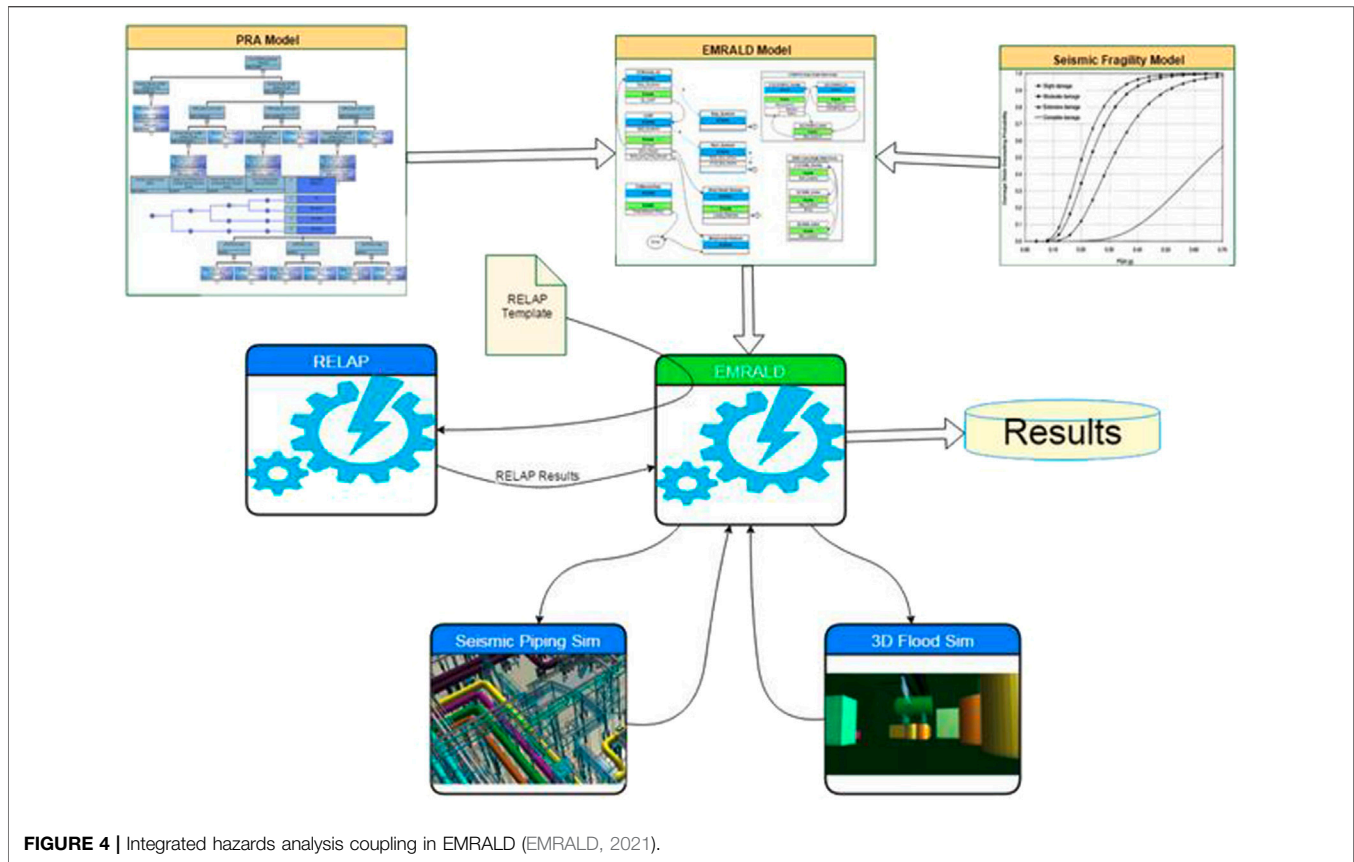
PRA Model

EMRALD Model

Seismic Fragility Model

RELAP Template

RELAP

EMRALD

Results

RELAP Results

Seismic Piping Sim

3D Flood Sim

**FIGURE 4 |** Integrated hazards analysis coupling in EMRALD (EMRALD, 2021).